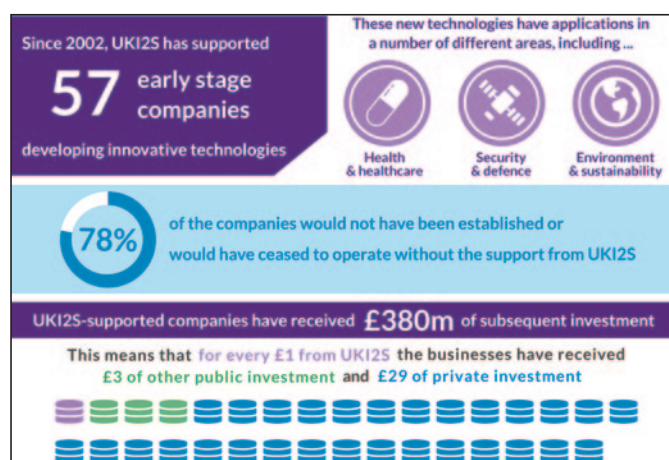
Since 2002, UKI2S has supported

57 early stage companies

developing innovative technologies

These new technologies have applications in a number of different areas, including ...

Health & healthcare

Security & defence

Environment & sustainability

78%

of the companies would not have been established or would have ceased to operate without the support from UKI2S

UKI2S-supported companies have received £380m of subsequent investment

This means that for every £1 from UKI2S the businesses have received £3 of other public investment and £29 of private investment